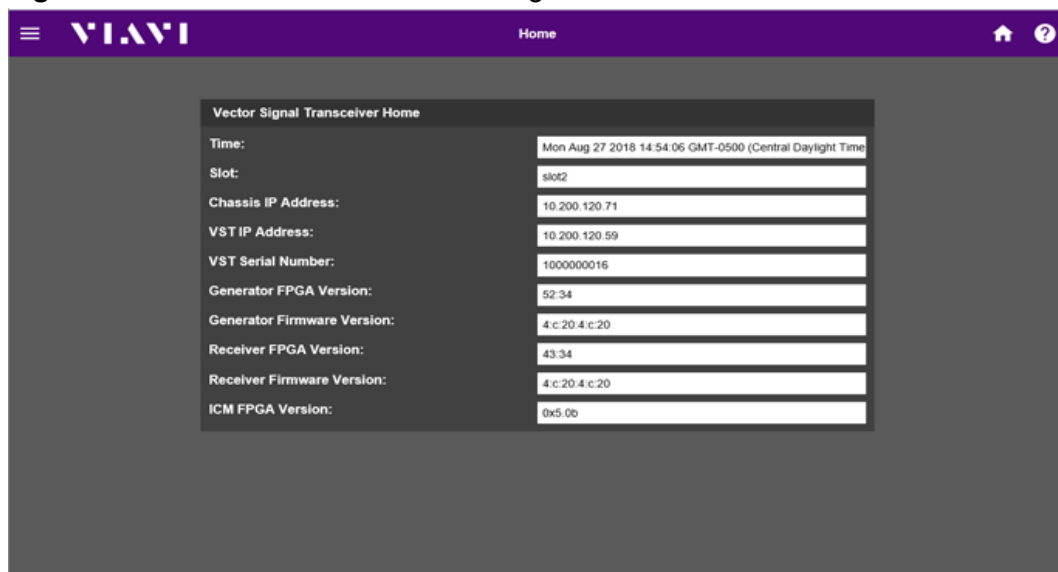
VIAVI

Home

Vector Signal Transceiver Home

| | |
|---|---|
| Time: | Mon Aug 27 2018 14:54:06 GMT-0500 (Central Daylight Time |
| Slot: | slot2 |
| Chassis IP Address: | 10.200.120.71 |
| VST IP Address: | 10.200.120.59 |
| VST Serial Number: | 1000000016 |
| Generator FPGA Version: | 52:34 |
| Generator Firmware Version: | 4:c:20:4:c:20 |
| Receiver FPGA Version: | 43:34 |
| Receiver Firmware Version: | 4:c:20:4:c:20 |
| ICM FPGA Version: | 0x5.0b |